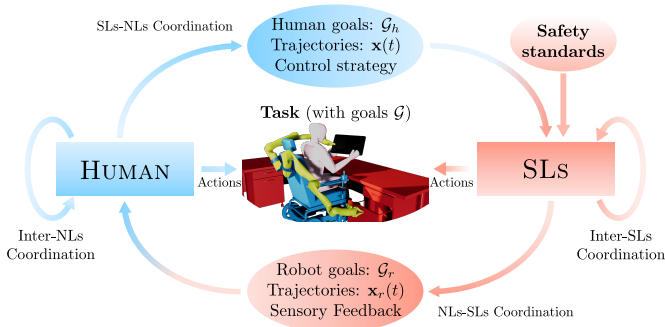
SLs-NLs Coordination

Human goals: $\mathcal{G}_h$
Trajectories: $\mathbf{x}(t)$
Control strategy

Safety standards

Task (with goals $\mathcal{G}$)

HUMAN

Actions

Actions

SLs

Inter-NLs Coordination

Inter-SLs Coordination

Robot goals: $\mathcal{G}_r$
Trajectories: $\mathbf{x}_r(t)$
Sensory Feedback

NLs-SLs Coordination